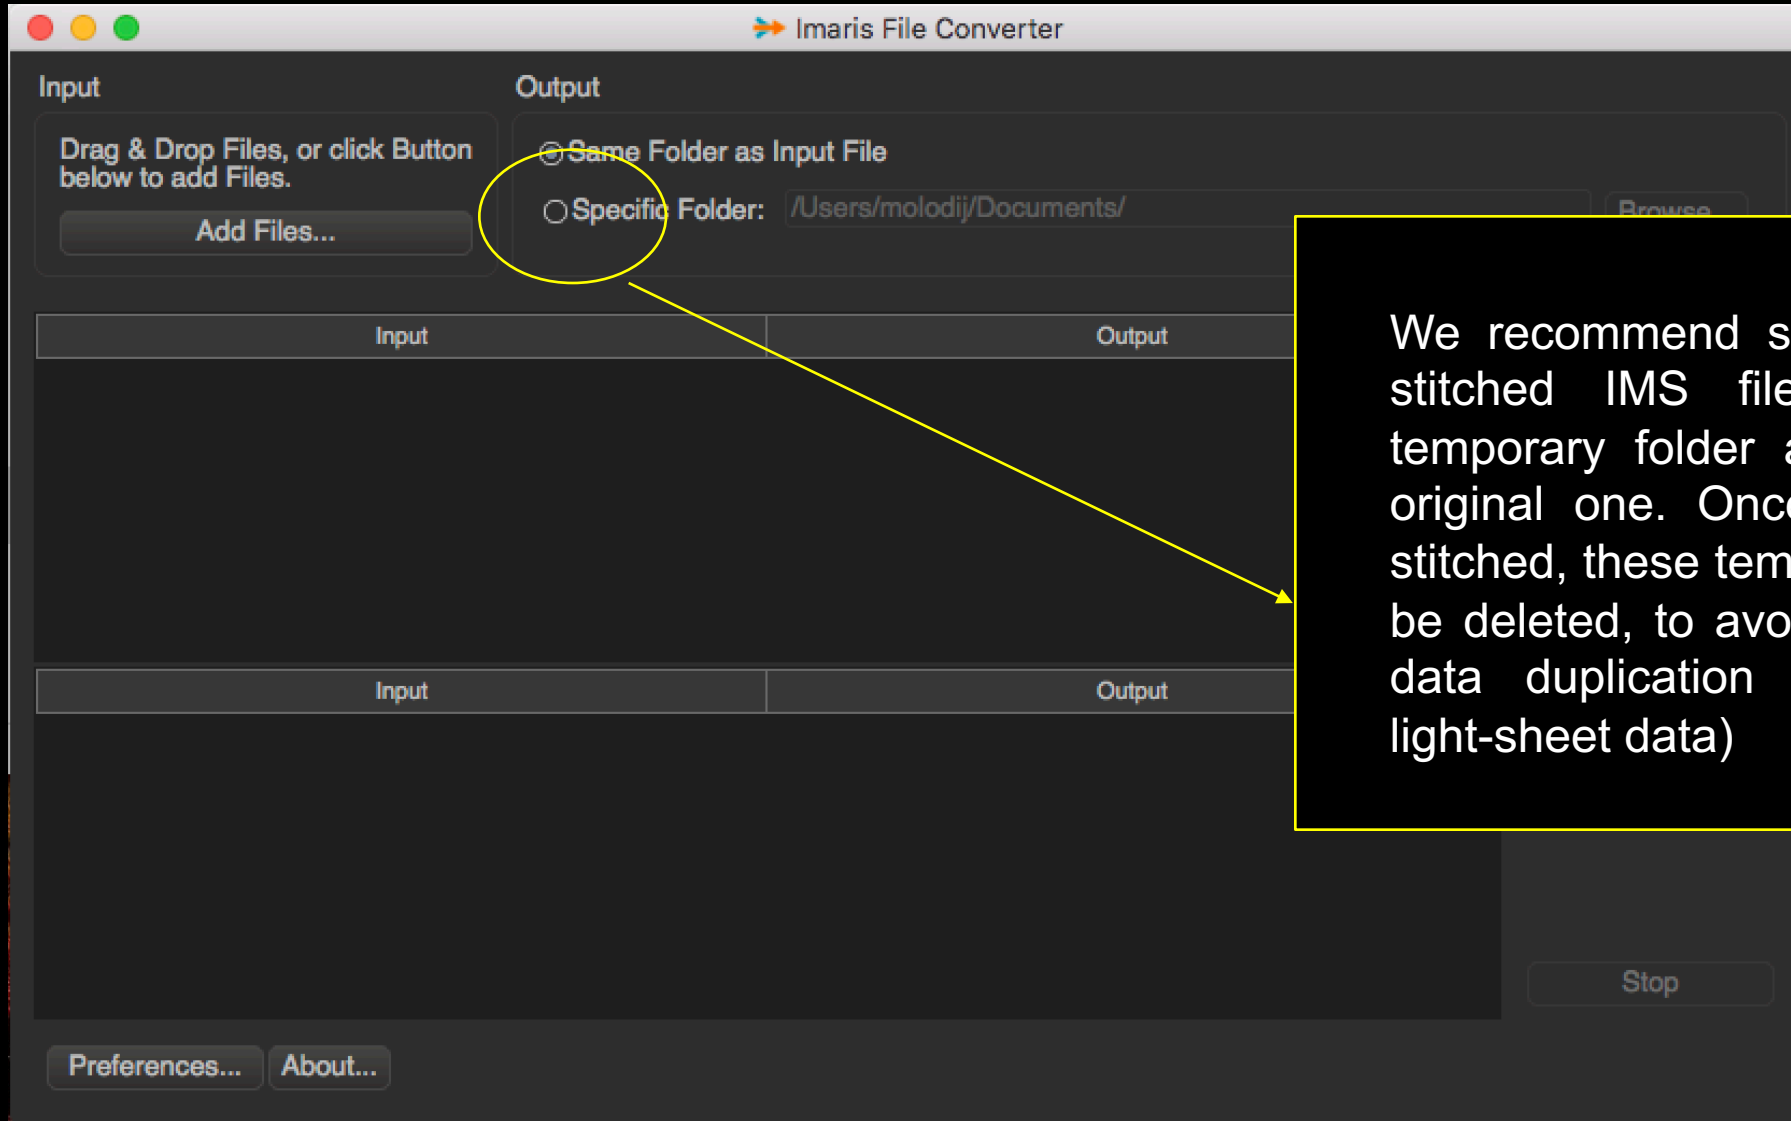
Imaris File Converter

Input

Drag & Drop Files, or click Button below to add Files.

Add Files...

Output

Same Folder as Input File

Specific Folder: /Users/molodij/Documents/

Browse

| Input | Output |
|---|---|

| Input | Output |
|---|---|

We recommend s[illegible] stitched IMS file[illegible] temporary folder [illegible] original one. Onc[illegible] stitched, these tem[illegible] be deleted, to avo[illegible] data duplication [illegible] light-sheet data)

Stop

Preferences...

About...